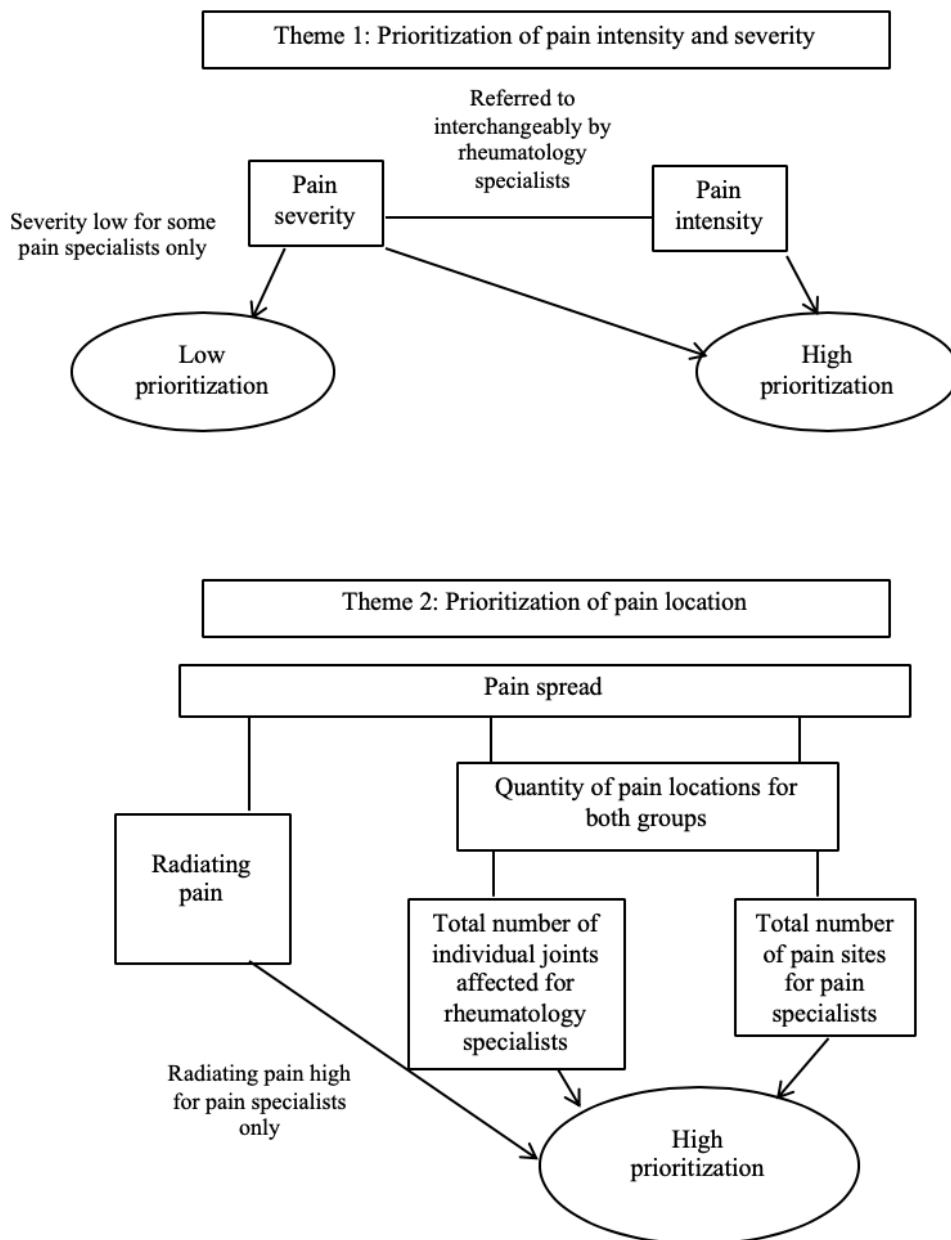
Theme 1: Prioritization of pain intensity and severity

Referred to interchangeably by rheumatology specialists

Pain severity

Pain intensity

Severity low for some pain specialists only

Low prioritization

High prioritization

Theme 2: Prioritization of pain location

Pain spread

Quantity of pain locations for both groups

Radiating pain

Total number of individual joints affected for rheumatology specialists

Total number of pain sites for pain specialists

Radiating pain high for pain specialists only

High prioritization